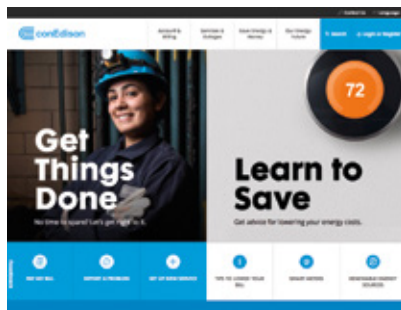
Contact Us Language

conEdison

Account & Billing

Services & Outages

Save Energy & Money

Our Energy Future

Search

Log In or Register

72

Get Things Done

No time to spare? Let's get right to it.

Learn to Save

Get advice for lowering your energy costs.

PAY MY BILL

REPORT A PROBLEM

SET UP NEW SERVICE

TIPS TO LOWER YOUR BILL

SMART METERS

RENEWABLE ENERGY SOURCES